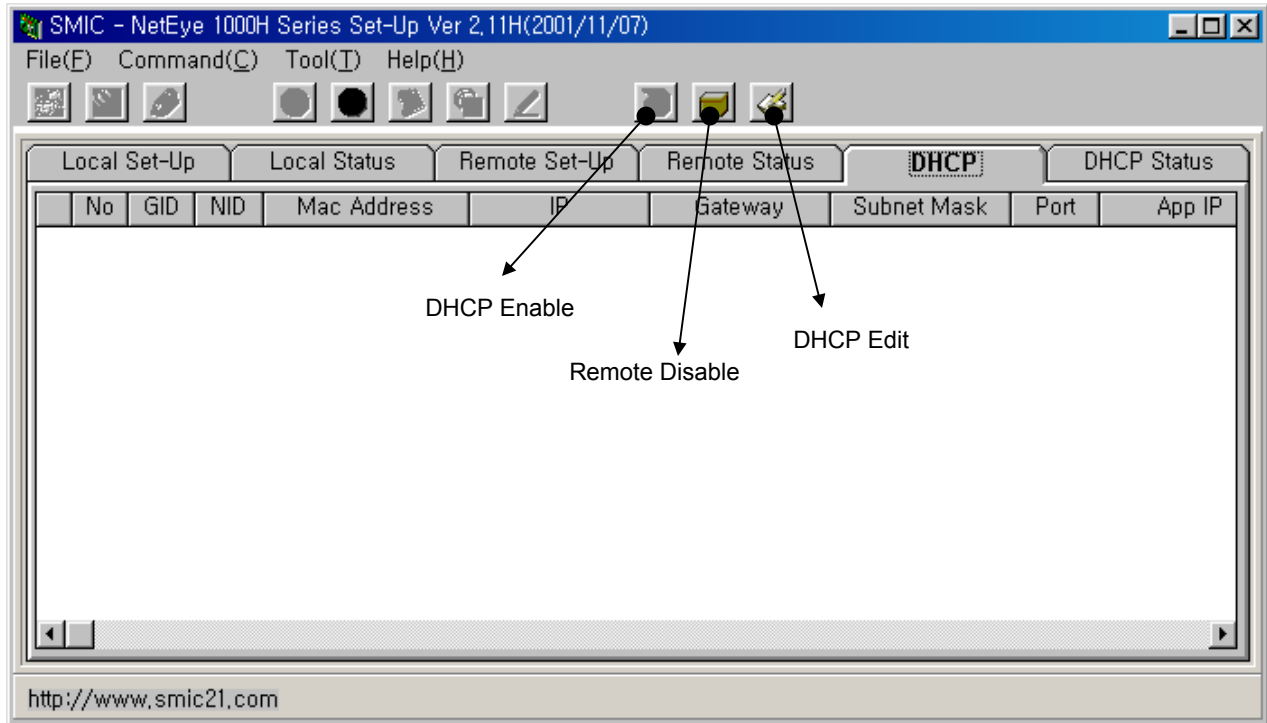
SMIC - NetEye 1000H Series Set-Up Ver 2,11H(2001/11/07)

File(F) Command(C) Tool(T) Help(H)

Local Set-Up | Local Status | Remote Set-Up | Remote Status | DHCP | DHCP Status

| | No | GID | NID | Mac Address | IP | Gateway | Subnet Mask | Port | App IP |
|---|---|---|---|---|---|---|---|---|---|

DHCP Enable

DHCP Edit

Remote Disable

http://www.smic21.com